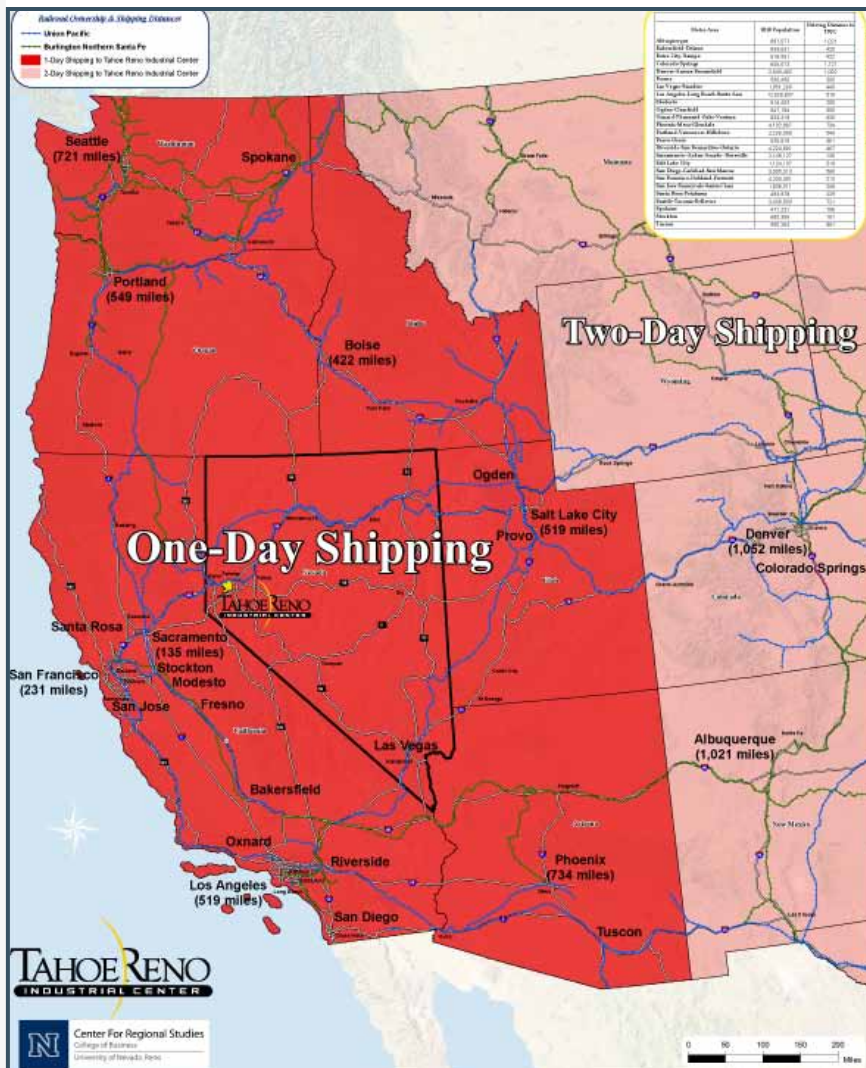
Railroad Ownership & Shipping Distances
Union Pacific
Burlington Northern Santa Fe
1-Day Shipping to Tahoe Reno Industrial Center
2-Day Shipping to Tahoe Reno Industrial Center

| Metro Area | 2008 Population | Driving Distance to TRIC |
|---|---|---|
| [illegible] | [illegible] | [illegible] |

Seattle (721 miles)
Spokane
Portland (549 miles)
Boise (422 miles)
Two-Day Shipping
Ogden
Salt Lake City (519 miles)
Provo
One-Day Shipping
Denver (1,052 miles)
Colorado Springs
TAHOE RENO INDUSTRIAL CENTER
Santa Rosa
Sacramento (135 miles)
Stockton
Modesto
San Francisco (231 miles)
San Jose
Fresno
Las Vegas
Albuquerque (1,021 miles)
Bakersfield
Oxnard
Riverside
Phoenix (734 miles)
Los Angeles (519 miles)
San Diego
Tuscon
TAHOE RENO INDUSTRIAL CENTER
Center For Regional Studies
College of Business
University of Nevada, Reno
0 50 100 150 200 Miles